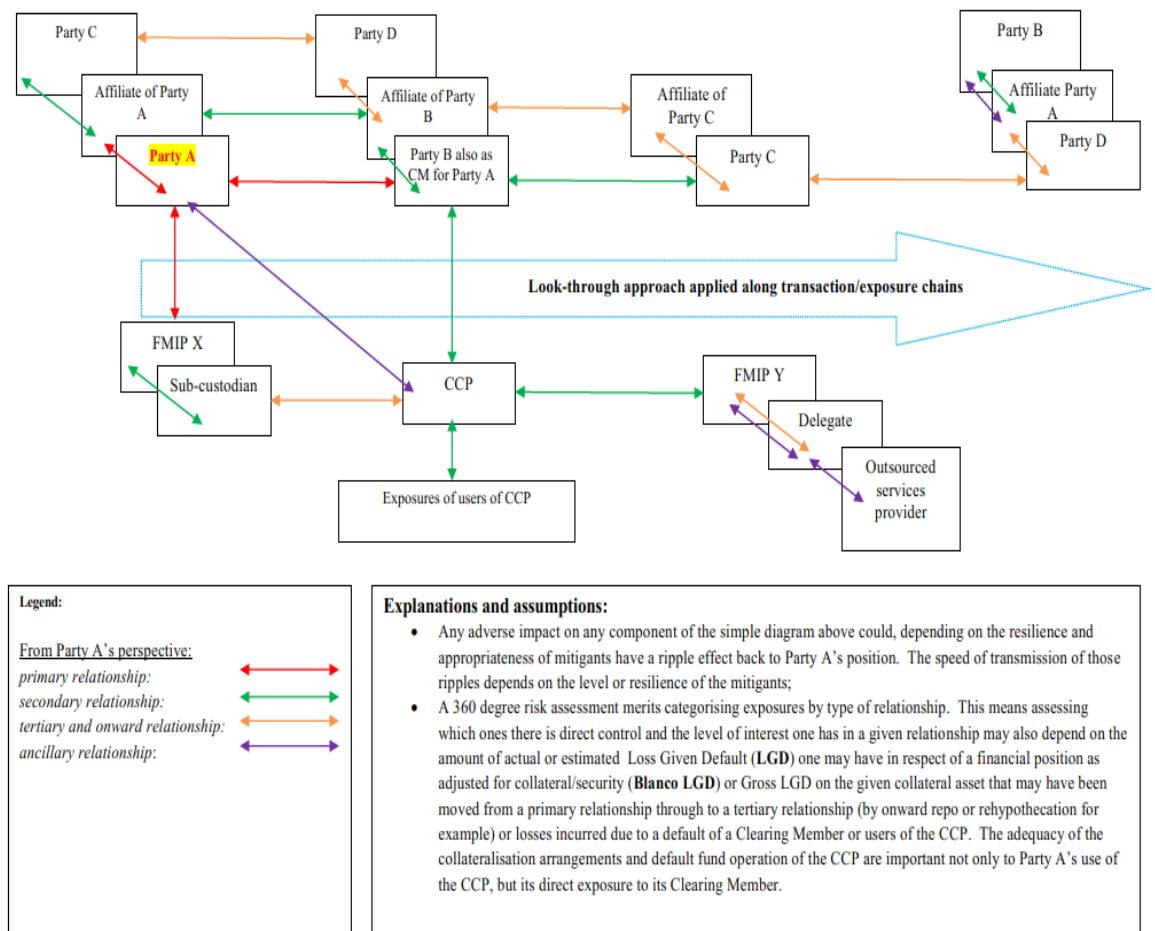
Party C

Party D

Party B

Affiliate of Party A

Affiliate of Party B

Affiliate of Party C

Affiliate Party A

Party A

Party B also as CM for Party A

Party C

Party D

Look-through approach applied along transaction/exposure chains

FMIP X

Sub-custodian

CCP

FMIP Y

Delegate

Outsourced services provider

Exposures of users of CCP

Legend:

From Party A's perspective:
primary relationship:
secondary relationship:
tertiary and onward relationship:
ancillary relationship:

Explanations and assumptions:

• Any adverse impact on any component of the simple diagram above could, depending on the resilience and appropriateness of mitigants have a ripple effect back to Party A's position. The speed of transmission of those ripples depends on the level or resilience of the mitigants;

• A 360 degree risk assessment merits categorising exposures by type of relationship. This means assessing which ones there is direct control and the level of interest one has in a given relationship may also depend on the amount of actual or estimated Loss Given Default (**LGD**) one may have in respect of a financial position as adjusted for collateral/security (**Blanco LGD**) or Gross LGD on the given collateral asset that may have been moved from a primary relationship through to a tertiary relationship (by onward repo or rehypothecation for example) or losses incurred due to a default of a Clearing Member or users of the CCP. The adequacy of the collateralisation arrangements and default fund operation of the CCP are important not only to Party A's use of the CCP, but its direct exposure to its Clearing Member.